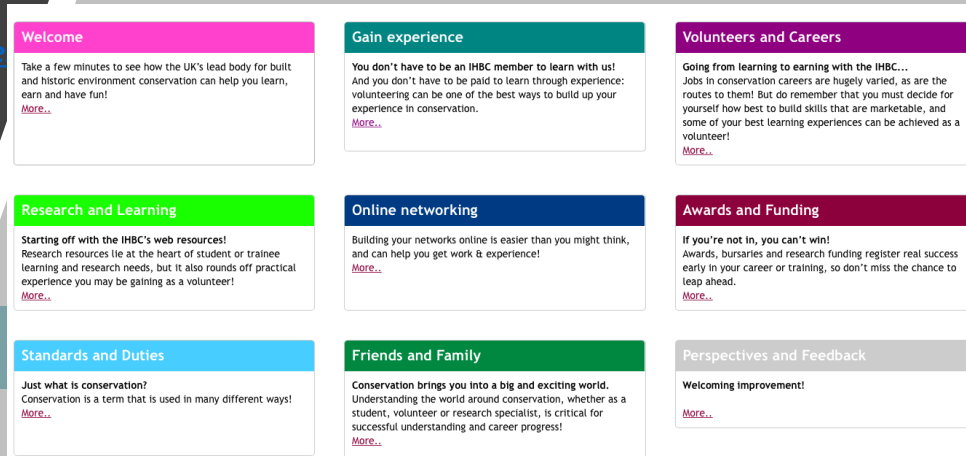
Welcome

Take a few minutes to see how the UK's lead body for built and historic environment conservation can help you learn, earn and have fun!
More..

Gain experience

You don't have to be an IHBC member to learn with us!
And you don't have to be paid to learn through experience: volunteering can be one of the best ways to build up your experience in conservation.
More..

Volunteers and Careers

Going from learning to earning with the IHBC...
Jobs in conservation careers are hugely varied, as are the routes to them! But do remember that you must decide for yourself how best to build skills that are marketable, and some of your best learning experiences can be achieved as a volunteer!
More..

Research and Learning

Starting off with the IHBC's web resources!
Research resources lie at the heart of student or trainee learning and research needs, but it also rounds off practical experience you may be gaining as a volunteer!
More..

Online networking

Building your networks online is easier than you might think, and can help you get work & experience!
More..

Awards and Funding

If you're not in, you can't win!
Awards, bursaries and research funding register real success early in your career or training, so don't miss the chance to leap ahead.
More..

Standards and Duties

Just what is conservation?
Conservation is a term that is used in many different ways!
More..

Friends and Family

Conservation brings you into a big and exciting world.
Understanding the world around conservation, whether as a student, volunteer or research specialist, is critical for successful understanding and career progress!
More..

Perspectives and Feedback

Welcoming improvement!

More..